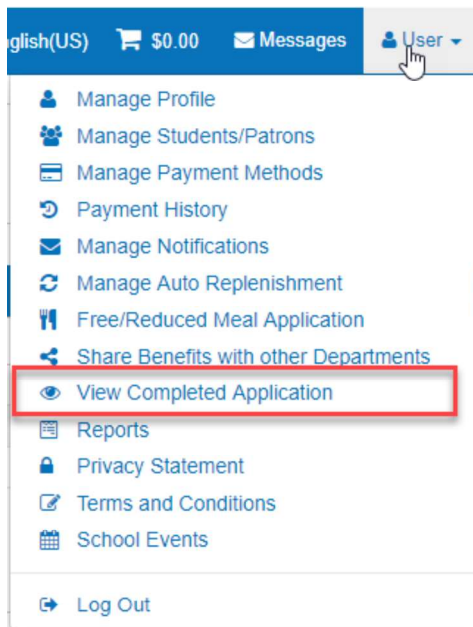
nglish(US) $0.00 Messages User

Manage Profile
Manage Students/Patrons
Manage Payment Methods
Payment History
Manage Notifications
Manage Auto Replenishment
Free/Reduced Meal Application
Share Benefits with other Departments
View Completed Application
Reports
Privacy Statement
Terms and Conditions
School Events

Log Out